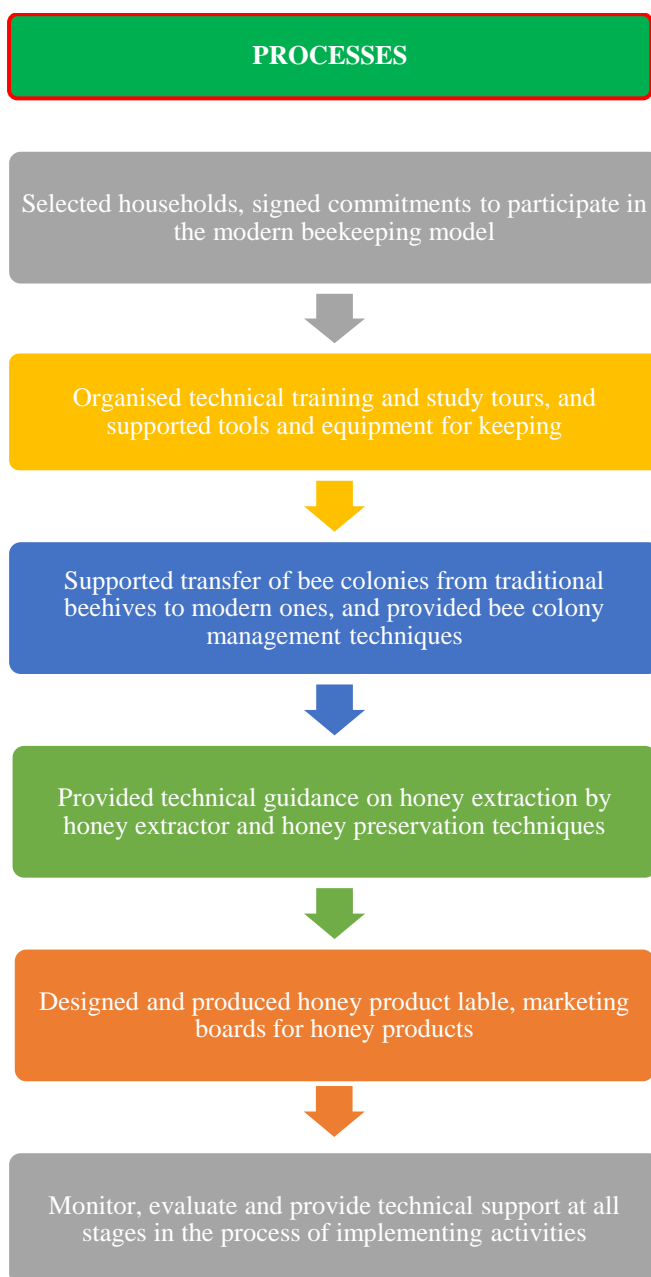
PROCESSES

Selected households, signed commitments to participate in the modern beekeeping model

Organised technical training and study tours, and supported tools and equipment for keeping

Supported transfer of bee colonies from traditional beehives to modern ones, and provided bee colony management techniques

Provided technical guidance on honey extraction by honey extractor and honey preservation techniques

Designed and produced honey product lable, marketing boards for honey products

Monitor, evaluate and provide technical support at all stages in the process of implementing activities